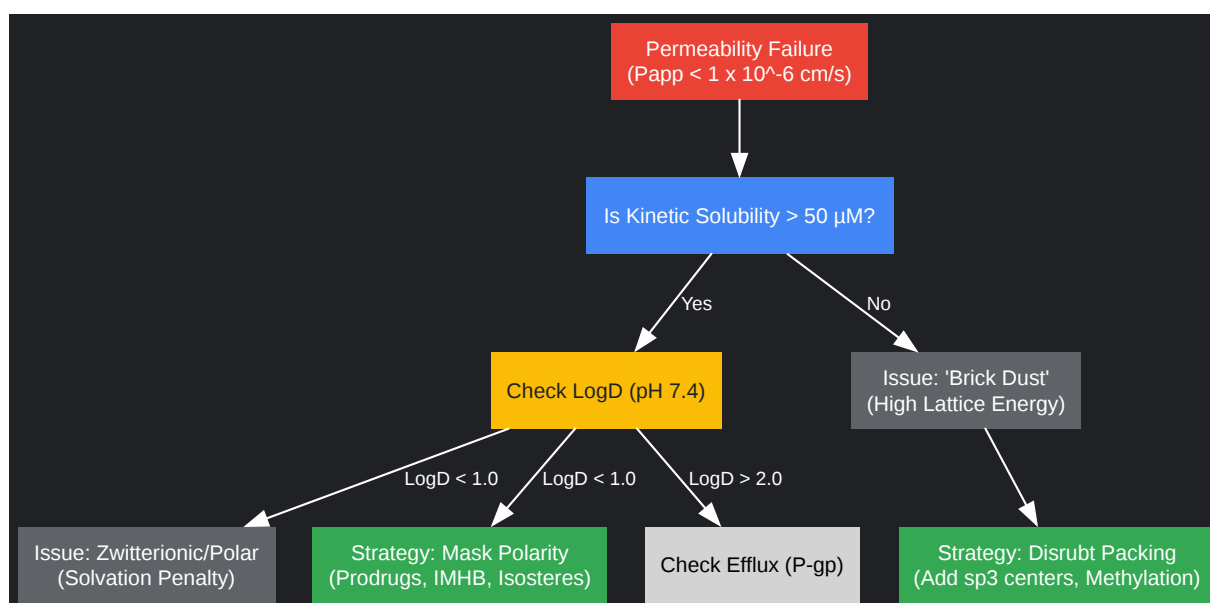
Permeability Failure
(Papp < 1 x 10^-6 cm/s)

Is Kinetic Solubility > 50 µM?

Yes

No

Check LogD (pH 7.4)

Issue: 'Brick Dust'
(High Lattice Energy)

LogD < 1.0

LogD < 1.0

LogD > 2.0

Issue: Zwitterionic/Polar
(Solvation Penalty)

Strategy: Mask Polarity
(Prodrugs, IMHB, Isosteres)

Check Efflux (P-gp)

Strategy: Disrubt Packing
(Add sp3 centers, Methylation)